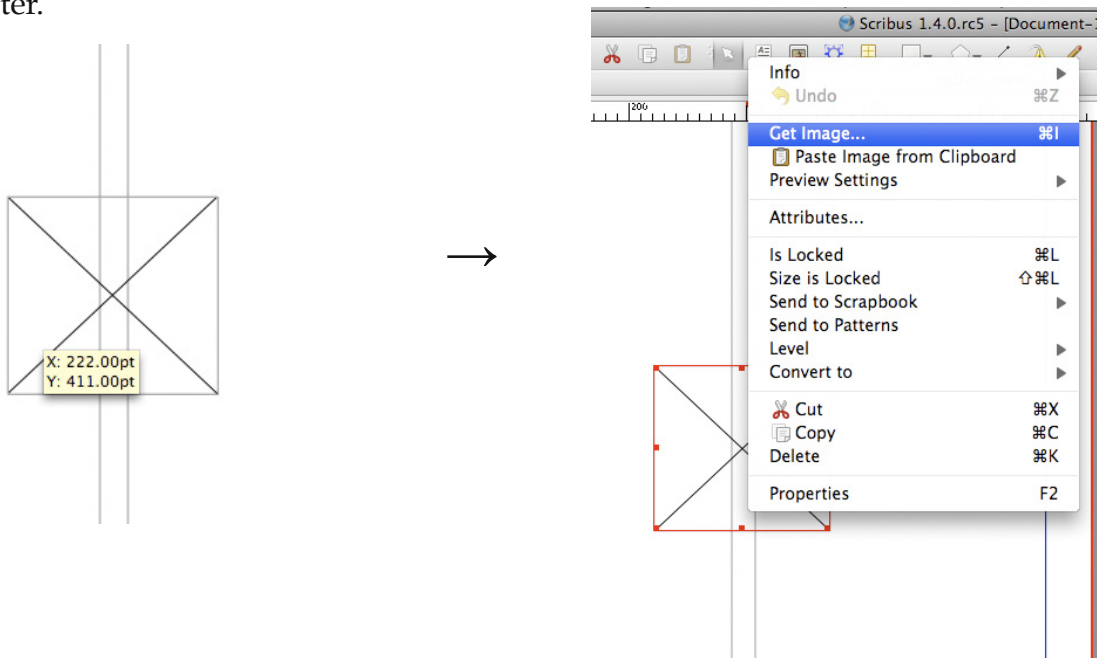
ter.

X: 222.00pt
Y: 411.00pt

→

Scribus 1.4.0.rc5 - [Document-

200

Info
Undo ⌘Z
Get Image... ⌘I
Paste Image from Clipboard
Preview Settings
Attributes...
Is Locked ⌘L
Size is Locked ⇧⌘L
Send to Scrapbook
Send to Patterns
Level
Convert to
Cut ⌘X
Copy ⌘C
Delete ⌘K
Properties F2